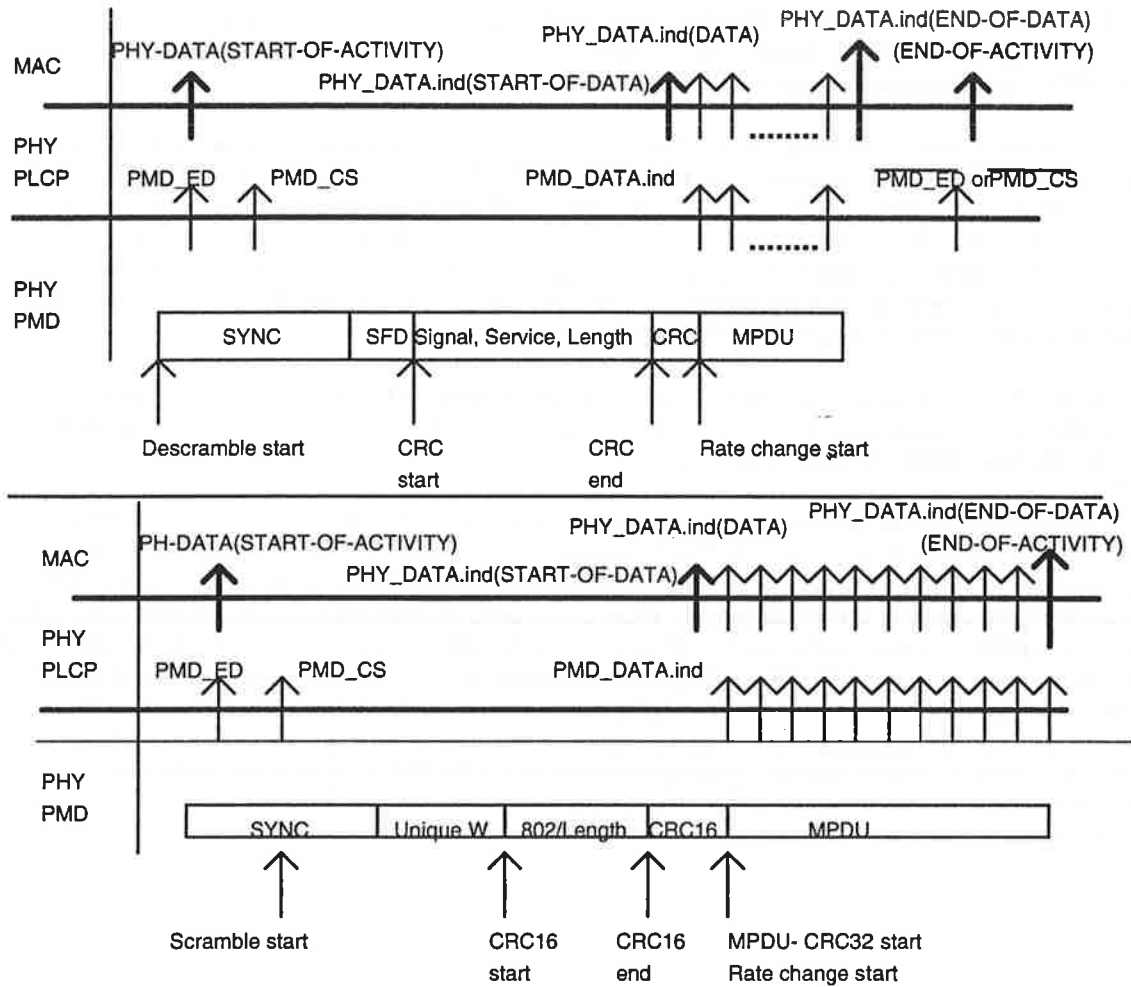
MAC

PHY-DATA(START-OF-ACTIVITY)

PHY_DATA.ind(DATA)

PHY_DATA.ind(END-OF-DATA)

(END-OF-ACTIVITY)

PHY_DATA.ind(START-OF-DATA)

PHY

PLCP

PMD_ED

PMD_CS

PMD_DATA.ind

PMD_ED or PMD_CS

PHY

PMD

SYNC

SFD

Signal, Service, Length

CRC

MPDU

Descramble start

CRC start

CRC end

Rate change start

MAC

PH-DATA(START-OF-ACTIVITY)

PHY_DATA.ind(DATA)

PHY_DATA.ind(END-OF-DATA)

(END-OF-ACTIVITY)

PHY_DATA.ind(START-OF-DATA)

PHY

PLCP

PMD_ED

PMD_CS

PMD_DATA.ind

PHY

PMD

SYNC

Unique W

802/Length

CRC16

MPDU

Scramble start

CRC16 start

CRC16 end

MPDU- CRC32 start

Rate change start